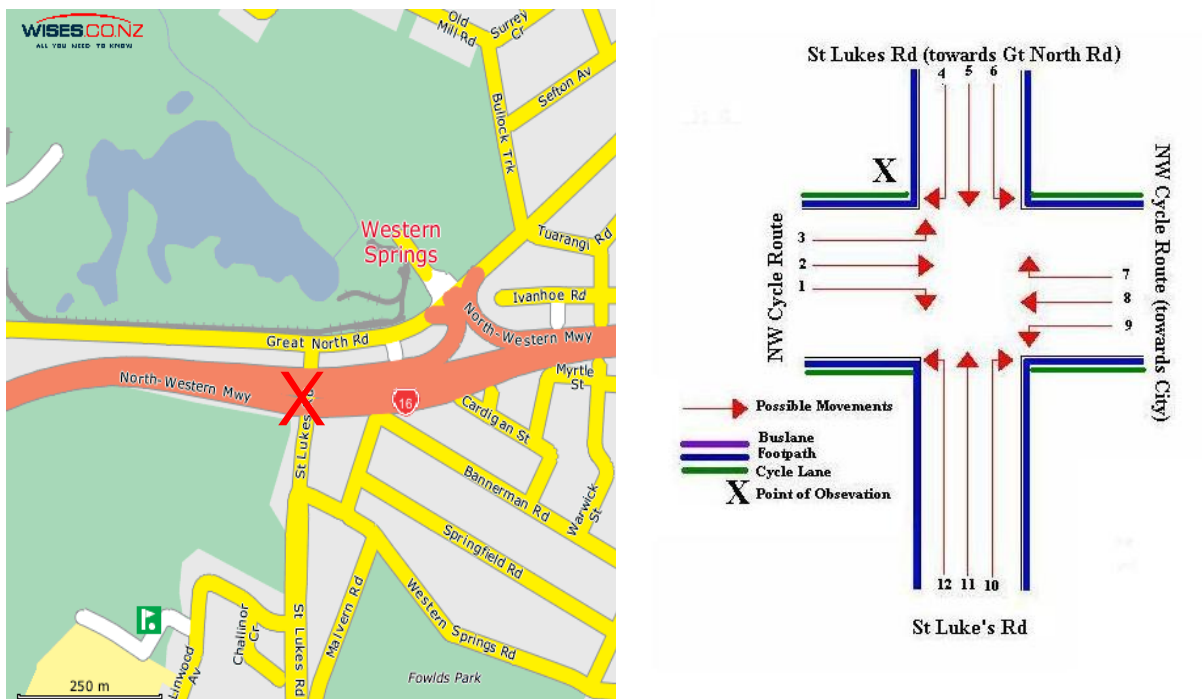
WISES.CO.NZ
ALL YOU NEED TO KNOW

Old Mill Rd
Surrey Cr
Sefton Av
Bullock Trk
Tuarangi Rd
Western Springs
Ivanhoe Rd
Great North Rd
North-Western Mwy
North-Western Mwy
Myrtle St
16
Cardigan St
St Lukes Rd
Bannerman Rd
Warwick St
Springfield Rd
Malvern Rd
Western Springs Rd
Challinor Cr
Linwood Av
St Lukes Rd
Fowlds Park
250 m

St Lukes Rd (towards Gt North Rd)
4 5 6
X
3
2
1
7
8
9
NW Cycle Route
NW Cycle Route (towards City)
Possible Movements
Buslane
Footpath
Cycle Lane
X Point of Obsevation
12 11 10
St Luke's Rd